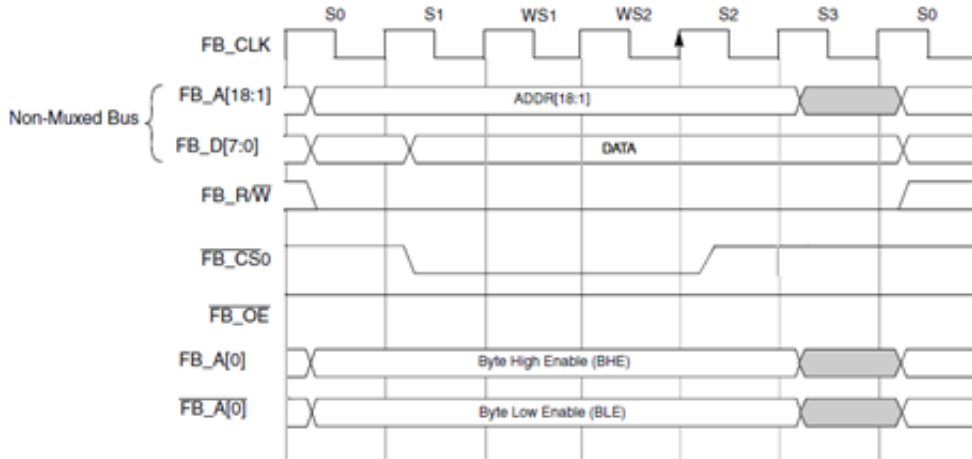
S0 S1 WS1 WS2 S2 S3 S0

FB_CLK

Non-Muxed Bus

FB_A[18:1]

ADDR[18:1]

FB_D[7:0]

DATA

FB_R/$\overline{W}$

$\overline{FB\_CS0}$

$\overline{FB\_OE}$

FB_A[0]

Byte High Enable (BHE)

$\overline{FB\_A[0]}$

Byte Low Enable (BLE)